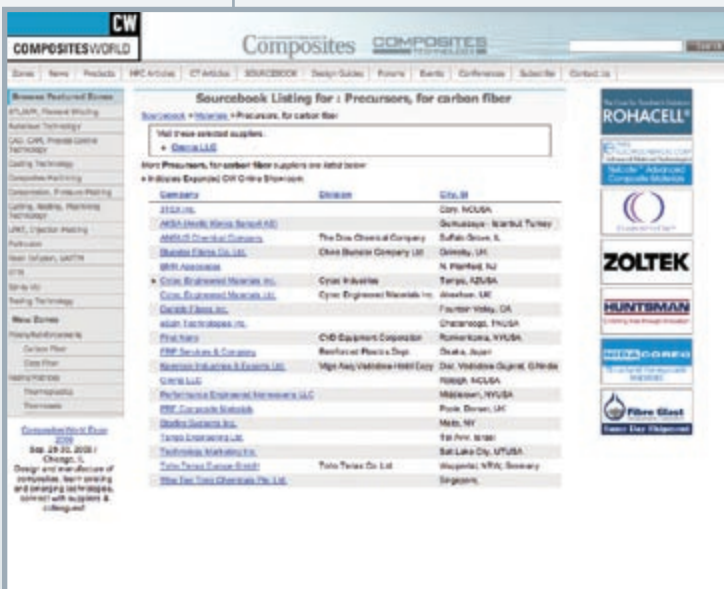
CW
COMPOSITESWORLD

Composites COMPOSITES

Zones | News | Products | HPC Articles | CT Articles | SOURCEBOOK | Design Guides | Forums | Events | Conferences | Subscribe | Contact Us

Browse Featured Zones
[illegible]
Autoclave Technology
CAD, CAM, Process Control Technology
Cutting Technology
Composites Machining
Compression, Pressure Molding
Cutting, Sealing, Machining Technology
LFRT, Injection Molding
Pultrusion
Resin Infusion, VARTM
RTM
Spray-Up
Testing Technology
More Zones
Fibers/Reinforcements
Carbon Fiber
Glass Fiber
Matrix Materials
Thermoplastics
Thermosets

CompositesWorld Expo 2008
Sep. 29-30, 2008 / Chicago, IL
Design and manufacture of composites, learn existing and emerging technologies, connect with suppliers & colleagues!

Sourcebook Listing for : Precursors, for carbon fiber
Sourcebook > Materials > Precursors, for carbon fiber

Visit these selected suppliers...
• Crema LLC

More Precursors, for carbon fiber suppliers are listed below
» Indicates Expanded CW Online Showroom

| Company | Division | City, St |
|---|---|---|
| 3TEX Inc. | | Cary, NC/USA |
| AKSA (Akrilik Kimya Sanayii AS) | | Gumussuyu - Istanbul, Turkey |
| ANGUS Chemical Company | The Dow Chemical Company | Buffalo Grove, IL |
| Bluestar Fibres Co. Ltd. | China Bluestar Company Ltd | Grimsby, UK |
| BRM Associates | | N. Plainfield, NJ |
| » Cytec Engineered Materials Inc. | Cytec Industries | Tempe, AZ/USA |
| Cytec Engineered Materials Inc. | Cytec Engineered Materials Inc. | Wrexham, UK |
| Dralon Fibers Inc. | | Fountain Valley, CA |
| eCUA Technologies Inc. | | Chattanooga, TN/USA |
| First Nano | CVD Equipment Corporation | Ronkonkoma, NY/USA |
| FRP Services & Company | Reinforced Plastics Dept. | Osaka, Japan |
| Kaneman Industries & Exports Ltd. | Vilge Aseej Vadodara Halol Corp | Dist. Vadodara Gujarat, G/India |
| Orema LLC | | Raleigh, NC/USA |
| Performance Engineered Nanowears LLC | | Middletown, NY/USA |
| PRF Composite Materials | | Poole, Dorset, UK |
| Stratton Systems Inc. | | Malta, NY |
| Tempo Engineering Ltd. | | Tel Aviv, Israel |
| Technology Marketing Inc. | | Salt Lake City, UT/USA |
| Toho Tenax Europe GmbH | Toho Tenax Co. Ltd | Wuppertal, NRW, Germany |
| Wise Far Trade Chemicals Pte. Ltd. | | Singapore, |

ROHACELL®
Rohacell Advanced Composite Materials
ZOLTEK
HUNTSMAN
NIDACORE
Fibre Glast
Same Day Shipment